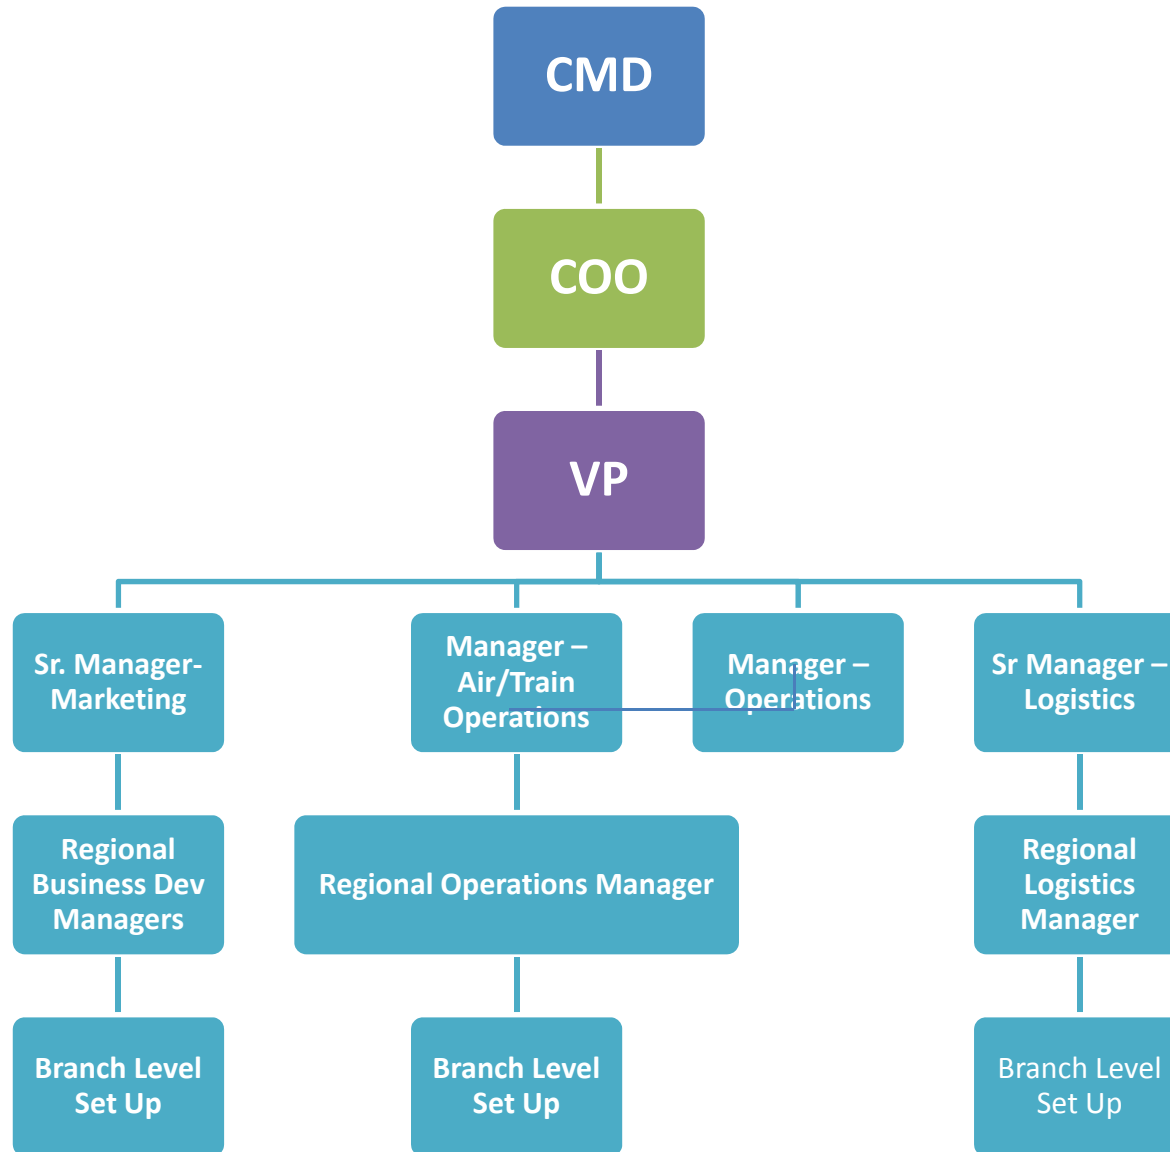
CMD

COO

VP

Sr. Manager-Marketing

Manager – Air/Train Operations

Manager – Operations

Sr Manager – Logistics

Regional Business Dev Managers

Regional Operations Manager

Regional Logistics Manager

Branch Level Set Up

Branch Level Set Up

Branch Level Set Up